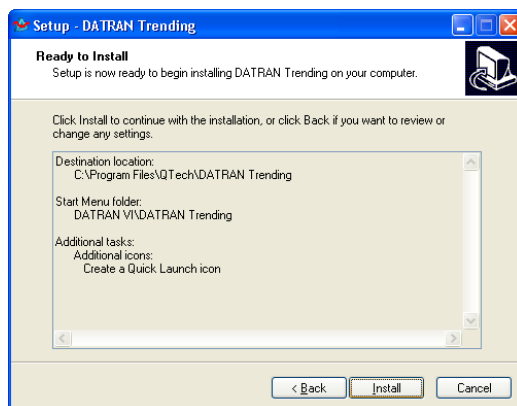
Setup - DATRAN Trending

Ready to Install
Setup is now ready to begin installing DATRAN Trending on your computer.

Click Install to continue with the installation, or click Back if you want to review or change any settings.

Destination location:
C:\Program Files\QTech\DATRAN Trending

Start Menu folder:
DATRAN VI\DATRAN Trending

Additional tasks:
Additional icons:
Create a Quick Launch icon

< Back
Install
Cancel